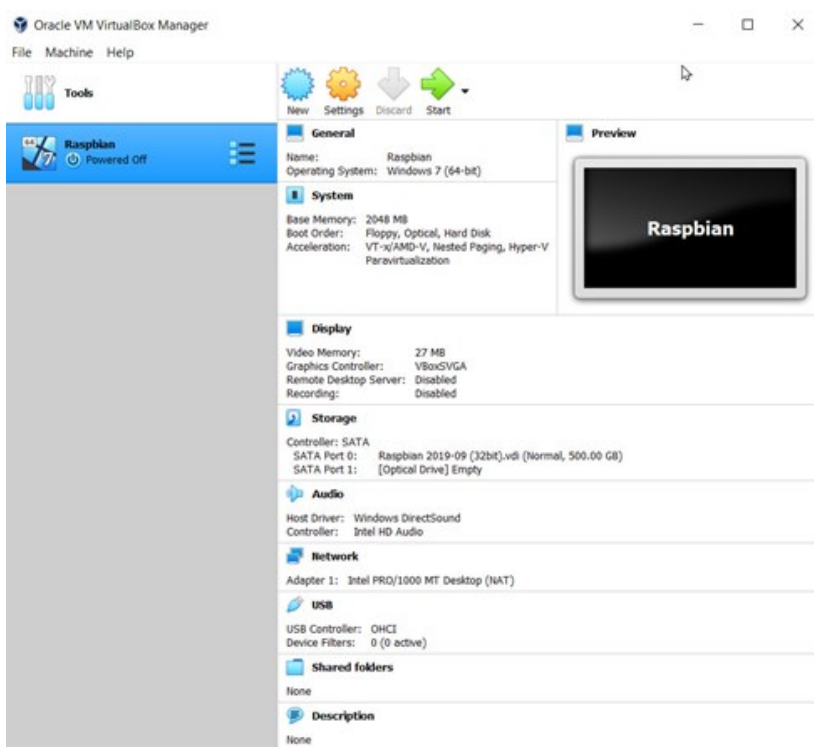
Oracle VM VirtualBox Manager

File Machine Help

Tools

Raspbian
Powered Off

New Settings Discard Start

General

Name: Raspbian
Operating System: Windows 7 (64-bit)

System

Base Memory: 2048 MB
Boot Order: Floppy, Optical, Hard Disk
Acceleration: VT-x/AMD-V, Nested Paging, Hyper-V Paravirtualization

Preview

Raspbian

Display

Video Memory: 27 MB
Graphics Controller: VBoxSVGA
Remote Desktop Server: Disabled
Recording: Disabled

Storage

Controller: SATA
SATA Port 0: Raspbian 2019-09 (32bit).vdi (Normal, 500.00 GB)
SATA Port 1: [Optical Drive] Empty

Audio

Host Driver: Windows DirectSound
Controller: Intel HD Audio

Network

Adapter 1: Intel PRO/1000 MT Desktop (NAT)

USB

USB Controller: OHCI
Device Filters: 0 (0 active)

Shared folders

None

Description

None